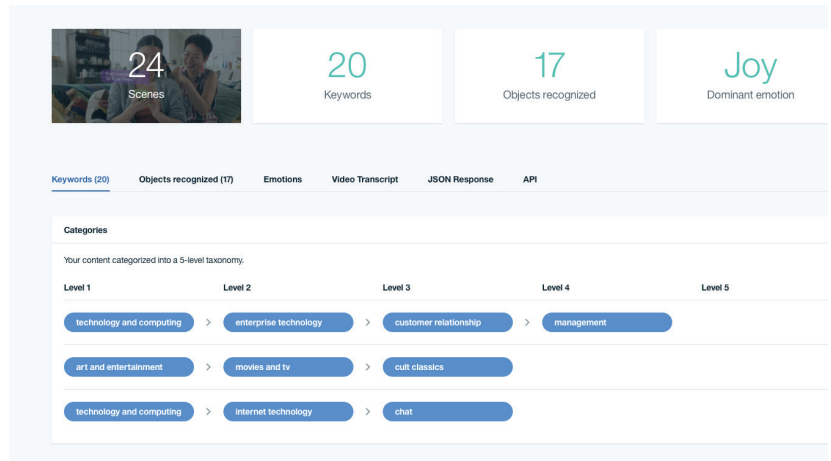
24
Scenes

20
Keywords

17
Objects recognized

Joy
Dominant emotion

Keywords (20) Objects recognized (17) Emotions Video Transcript JSON Response API

Categories

Your content categorized into a 5-level taxonomy.

| Level 1 | Level 2 | Level 3 | Level 4 | Level 5 |
|---|---|---|---|---|
| technology and computing | enterprise technology | customer relationship | management | |
| art and entertainment | movies and tv | cult classics | | |
| technology and computing | internet technology | chat | | |